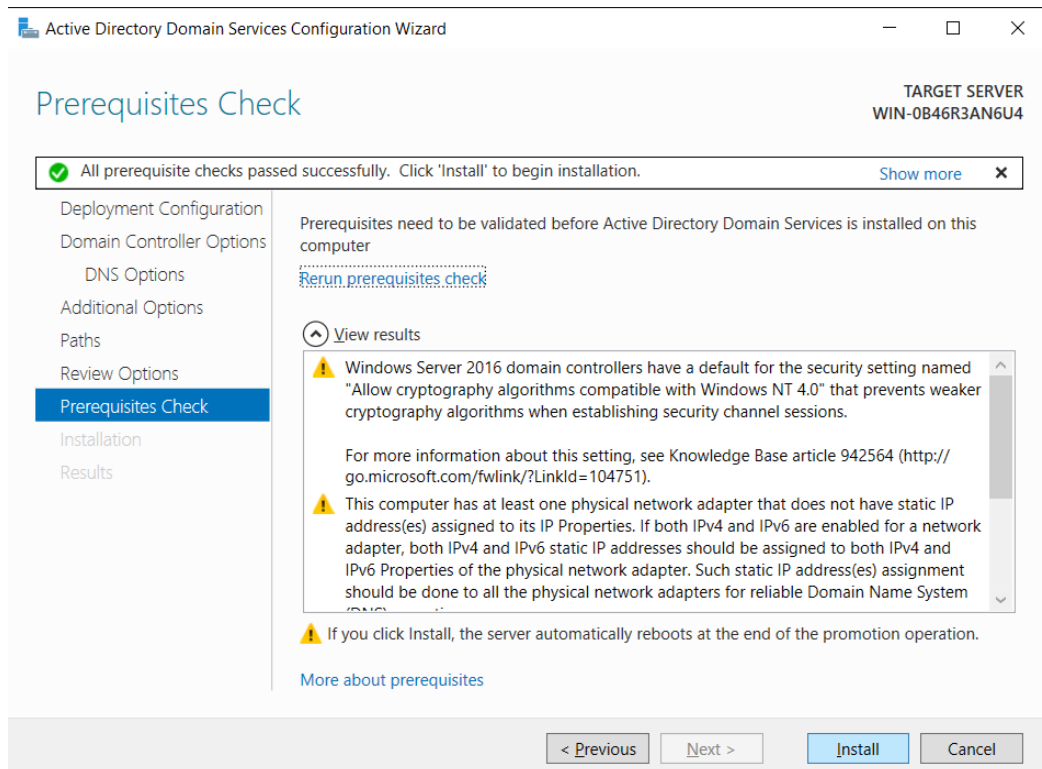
Active Directory Domain Services Configuration Wizard

Prerequisites Check

TARGET SERVER
WIN-0B46R3AN6U4

All prerequisite checks passed successfully. Click 'Install' to begin installation.

Show more

Deployment Configuration
Domain Controller Options
DNS Options
Additional Options
Paths
Review Options
Prerequisites Check
Installation
Results

Prerequisites need to be validated before Active Directory Domain Services is installed on this computer

Rerun prerequisites check

View results

Windows Server 2016 domain controllers have a default for the security setting named "Allow cryptography algorithms compatible with Windows NT 4.0" that prevents weaker cryptography algorithms when establishing security channel sessions.

For more information about this setting, see Knowledge Base article 942564 (http://go.microsoft.com/fwlink/?LinkId=104751).

This computer has at least one physical network adapter that does not have static IP address(es) assigned to its IP Properties. If both IPv4 and IPv6 are enabled for a network adapter, both IPv4 and IPv6 static IP addresses should be assigned to both IPv4 and IPv6 Properties of the physical network adapter. Such static IP address(es) assignment should be done to all the physical network adapters for reliable Domain Name System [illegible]

If you click Install, the server automatically reboots at the end of the promotion operation.

More about prerequisites

< Previous
Next >
Install
Cancel